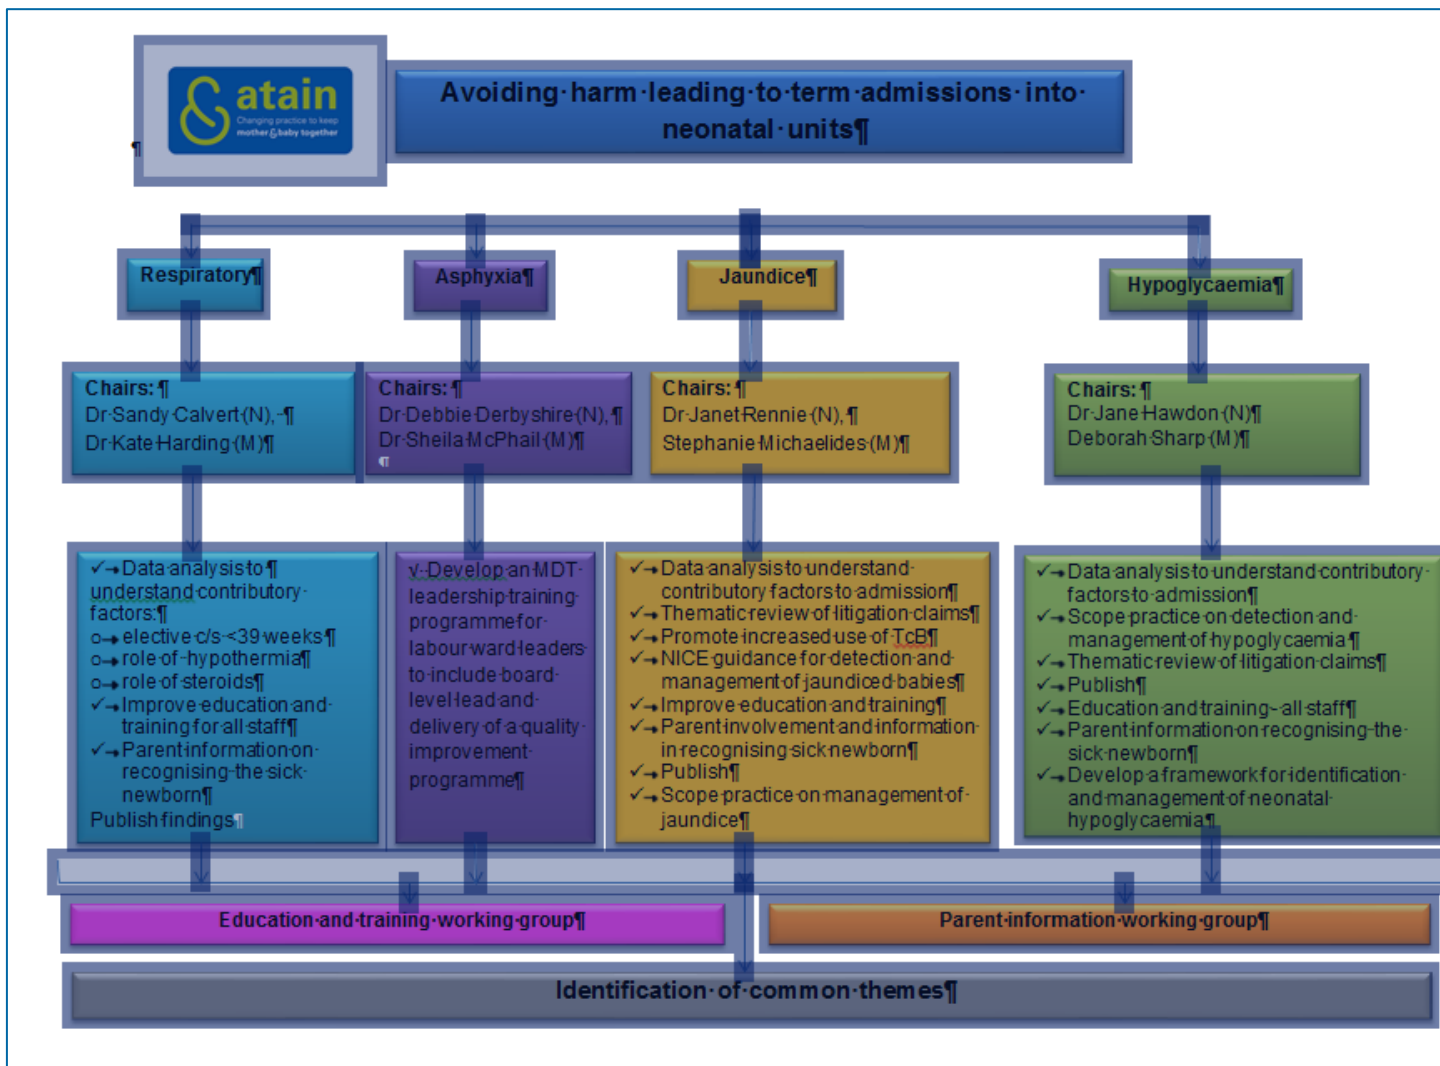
atain
Changing practice to keep mother & baby together

Avoiding harm leading to term admissions into neonatal units

Respiratory

Asphyxia

Jaundice

Hypoglycaemia

Chairs:
Dr Sandy Calvert (N),
Dr Kate Harding (M)

Chairs:
Dr Debbie Derbyshire (N),
Dr Sheila McPhail (M)

Chairs:
Dr Janet Rennie (N),
Stephanie Michaelides (M)

Chairs:
Dr Jane Hawdon (N)
Deborah Sharp (M)

✓ Data analysis to understand contributory factors:
○ elective c/s <39 weeks
○ role of hypothermia
○ role of steroids
✓ Improve education and training for all staff
✓ Parent information on recognising the sick newborn
Publish findings

✓ Develop an MDT leadership training programme for labour ward leaders to include board level lead and delivery of a quality improvement programme

✓ Data analysis to understand contributory factors to admission
✓ Thematic review of litigation claims
✓ Promote increased use of TcB
✓ NICE guidance for detection and management of jaundiced babies
✓ Improve education and training
✓ Parent involvement and information in recognising sick newborn
✓ Publish
✓ Scope practice on management of jaundice

✓ Data analysis to understand contributory factors to admission
✓ Scope practice on detection and management of hypoglycaemia
✓ Thematic review of litigation claims
✓ Publish
✓ Education and training - all staff
✓ Parent information on recognising the sick newborn
✓ Develop a framework for identification and management of neonatal hypoglycaemia

Education and training working group

Parent information working group

Identification of common themes